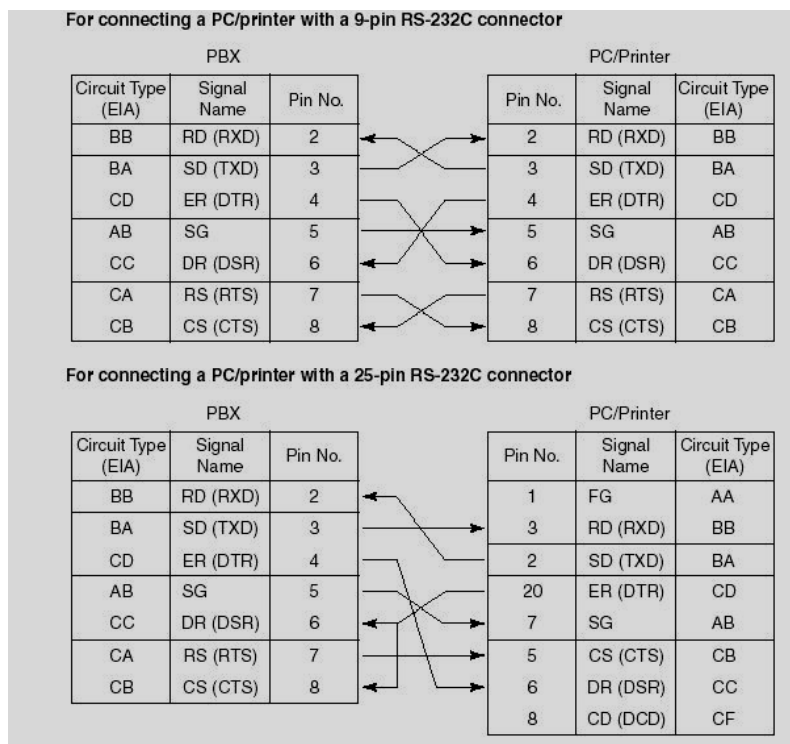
For connecting a PC/printer with a 9-pin RS-232C connector

PBX

| Circuit Type (EIA) | Signal Name | Pin No. |
|---|---|---|
| BB | RD (RXD) | 2 |
| BA | SD (TXD) | 3 |
| CD | ER (DTR) | 4 |
| AB | SG | 5 |
| CC | DR (DSR) | 6 |
| CA | RS (RTS) | 7 |
| CB | CS (CTS) | 8 |

PC/Printer

| Pin No. | Signal Name | Circuit Type (EIA) |
|---|---|---|
| 2 | RD (RXD) | BB |
| 3 | SD (TXD) | BA |
| 4 | ER (DTR) | CD |
| 5 | SG | AB |
| 6 | DR (DSR) | CC |
| 7 | RS (RTS) | CA |
| 8 | CS (CTS) | CB |

For connecting a PC/printer with a 25-pin RS-232C connector

PBX

| Circuit Type (EIA) | Signal Name | Pin No. |
|---|---|---|
| BB | RD (RXD) | 2 |
| BA | SD (TXD) | 3 |
| CD | ER (DTR) | 4 |
| AB | SG | 5 |
| CC | DR (DSR) | 6 |
| CA | RS (RTS) | 7 |
| CB | CS (CTS) | 8 |

PC/Printer

| Pin No. | Signal Name | Circuit Type (EIA) |
|---|---|---|
| 1 | FG | AA |
| 3 | RD (RXD) | BB |
| 2 | SD (TXD) | BA |
| 20 | ER (DTR) | CD |
| 7 | SG | AB |
| 5 | CS (CTS) | CB |
| 6 | DR (DSR) | CC |
| 8 | CD (DCD) | CF |